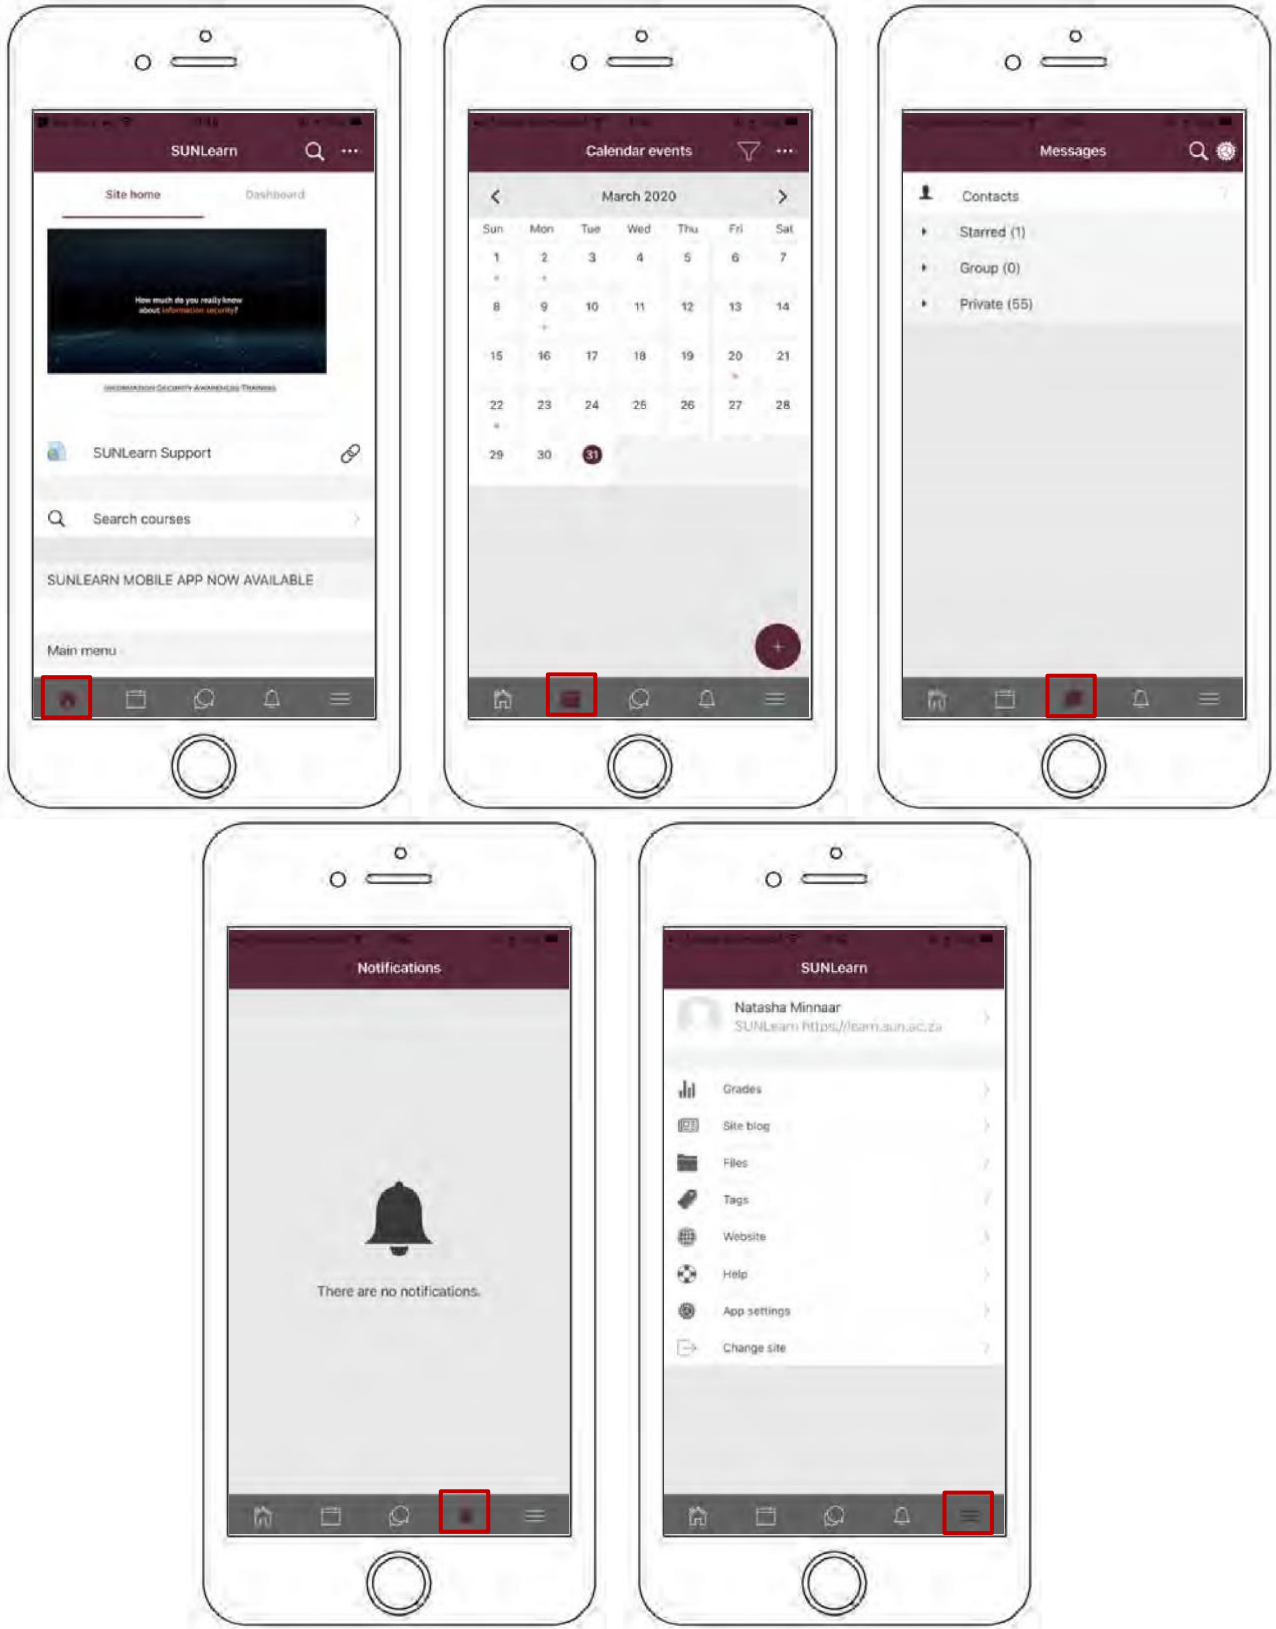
SUNLearn

Site home Dashboard

How much do you really know about information security?

INFORMATION SECURITY AWARENESS TRAINING

SUNLearn Support

Search courses

SUNLEARN MOBILE APP NOW AVAILABLE

Main menu

Calendar events

March 2020

| Sun | Mon | Tue | Wed | Thu | Fri | Sat |
|---|---|---|---|---|---|---|
| 1 | 2 | 3 | 4 | 5 | 6 | 7 |
| 8 | 9 | 10 | 11 | 12 | 13 | 14 |
| 15 | 16 | 17 | 18 | 19 | 20 | 21 |
| 22 | 23 | 24 | 25 | 26 | 27 | 28 |
| 29 | 30 | 31 | | | | |

Messages

Contacts

Starred (1)

Group (0)

Private (55)

Notifications

There are no notifications.

SUNLearn

Natasha Minnaar
SUNLearn https://learn.sun.ac.za

Grades

Site blog

Files

Tags

Website

Help

App settings

Change site